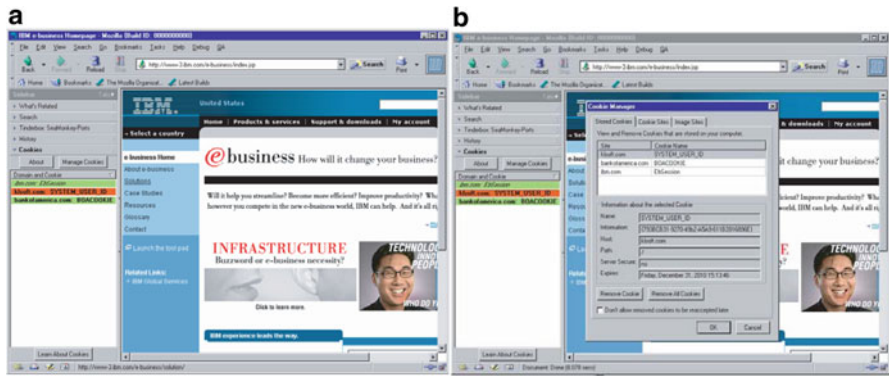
a

IBM e-business Homepage - Mozilla {Build ID: 0000000000}

File Edit View Search Go Bookmarks Tasks Help Debug QA

Back Forward Reload Stop

http://www-3.ibm.com/e-business/index.jsp

Search Print

Home Bookmarks The Mozilla Organizat... Latest Builds

Sidebar

What's Related

Search

Tinderbox: SeaMonkey-Ports

Hotsay

Cookies

About Manage Cookies

Domain and Cookie

ibm.com EbSession

kboff.com SYSTEM_USER_ID

bankofamerica.com BOACOOKIE

Learn About Cookies

IBM

United States

Home | Products & services | Support & downloads | My account

Select a country

e-business Home

About e-business

Solutions

Case Studies

Resources

Glossary

Contact

Launch the tool pad

Related Links:

IBM Global Services

e-business How will it change your business?

Will it help you streamline? Become more efficient? Improve productivity? Wh however you compete in the new e-business world, IBM can help. And it's all ri

INFRASTRUCTURE

Buzzword or e-business necessity?

Click to learn more.

TECHNOLOG

IBM experience leads the way.

http://www-3.ibm.com/e-business/solution/

b

IBM e-business Homepage - Mozilla {Build ID: 0000000000}

File Edit View Search Go Bookmarks Tasks Help Debug QA

Back Forward Reload Stop

http://www-3.ibm.com/e-business/index.jsp

Search Print

Home Bookmarks The Mozilla Organizat... Latest Builds

Sidebar

What's Related

Search

Tinderbox: SeaMonkey-Ports

Hotsay

Cookies

About Manage Cookies

Domain and Cookie

ibm.com EbSession

kboff.com SYSTEM_USER_ID

bankofamerica.com BOACOOKIE

Learn About Cookies

Cookie Manager

Stored Cookies Cookie Sites Image Sites

View and Remove Cookies that are stored on your computer.

| Site | Cookie Name |
|---|---|
| kboff.com | SYSTEM_USER_ID |
| bankofamerica.com | BOACOOKIE |
| ibm.com | EbSession |

Information about the selected Cookie

Name: SYSTEM_USER_ID

Information: {75D8CB31-9270-40b2-A5e3-f1f8391AB98E}

Host: kboff.com

Path: /

Server Secure: no

Expires: Friday, December 31, 2010 15:13:46

Remove Cookie Remove All Cookies

Don't allow removed cookies to be reaccepted later

OK Cancel

United States

My account

e-business?

TECHNOLOG

Document: Done (8.078 secs)